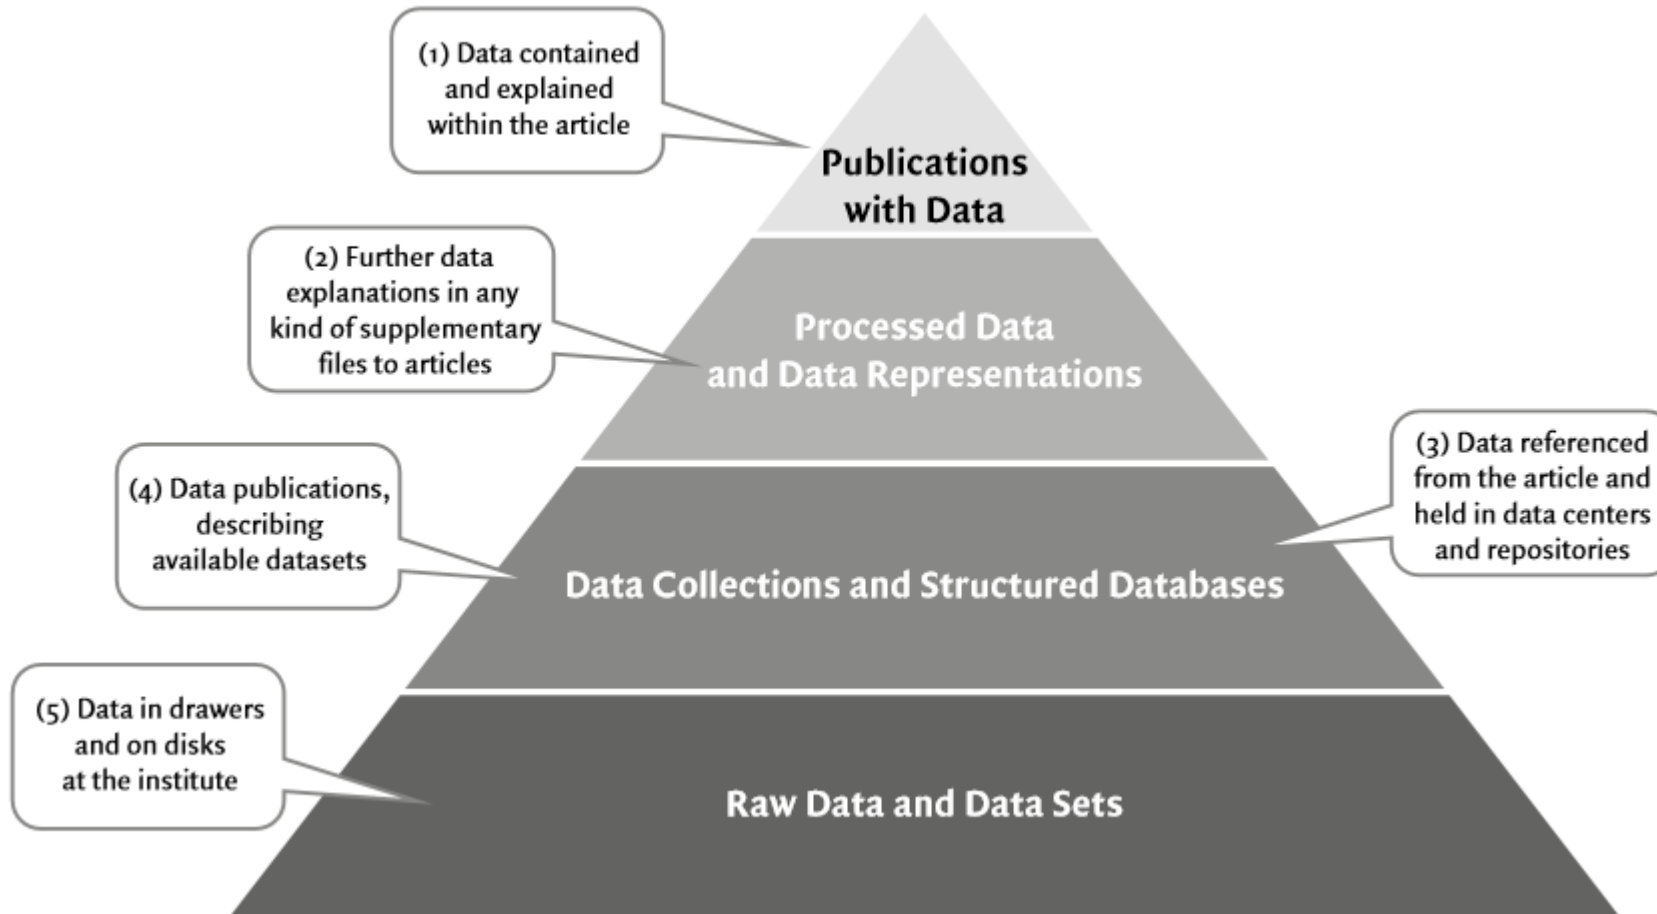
(1) Data contained and explained within the article

Publications with Data

(2) Further data explanations in any kind of supplementary files to articles

Processed Data and Data Representations

(3) Data referenced from the article and held in data centers and repositories

(4) Data publications, describing available datasets

Data Collections and Structured Databases

(5) Data in drawers and on disks at the institute

Raw Data and Data Sets